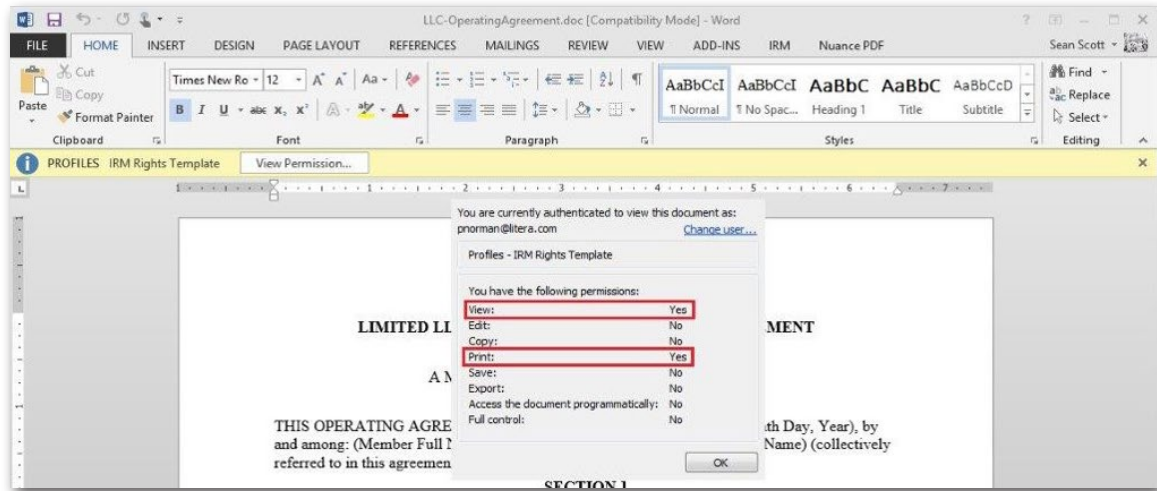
LLC-OperatingAgreement.doc [Compatibility Mode] - Word

FILE HOME INSERT DESIGN PAGE LAYOUT REFERENCES MAILINGS REVIEW VIEW ADD-INS IRM Nuance PDF Sean Scott

Cut
Copy
Paste
Format Painter
Clipboard

Times New Ro 12
Font

Paragraph

AaBbCcI AaBbCcI AaBbC AaBbC AaBbCcD
¶ Normal ¶ No Spac... Heading 1 Title Subtitle
Styles

Find
Replace
Select
Editing

PROFILES IRM Rights Template View Permission...

You are currently authenticated to view this document as:
pnorman@litera.com Change user...

Profiles - IRM Rights Template

You have the following permissions:

| | |
|---|---|
| View: | Yes |
| Edit: | No |
| Copy: | No |
| Print: | Yes |
| Save: | No |
| Export: | No |
| Access the document programmatically: | No |
| Full control: | No |

OK

LIMITED LI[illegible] MENT

A N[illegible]

THIS OPERATING AGRE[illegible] th Day, Year), by and among: (Member Full N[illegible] Name) (collectively referred to in this agreemen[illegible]

SECTION 1